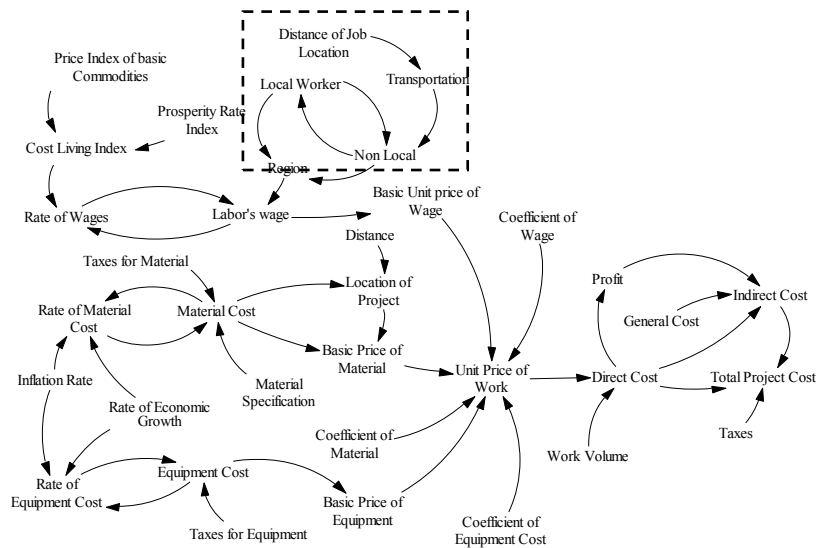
Distance of Job Location

Transportation

Local Worker

Non Local

Region

Price Index of basic Commodities

Prosperity Rate Index

Cost Living Index

Rate of Wages

Labor's wage

Basic Unit price of Wage

Coefficient of Wage

Distance

Taxes for Material

Location of Project

Rate of Material Cost

Material Cost

Basic Price of Material

Material Specification

Inflation Rate

Rate of Economic Growth

Unit Price of Work

Direct Cost

Profit

General Cost

Indirect Cost

Total Project Cost

Taxes

Work Volume

Coefficient of Material

Rate of Equipment Cost

Equipment Cost

Basic Price of Equipment

Taxes for Equipment

Coefficient of Equipment Cost